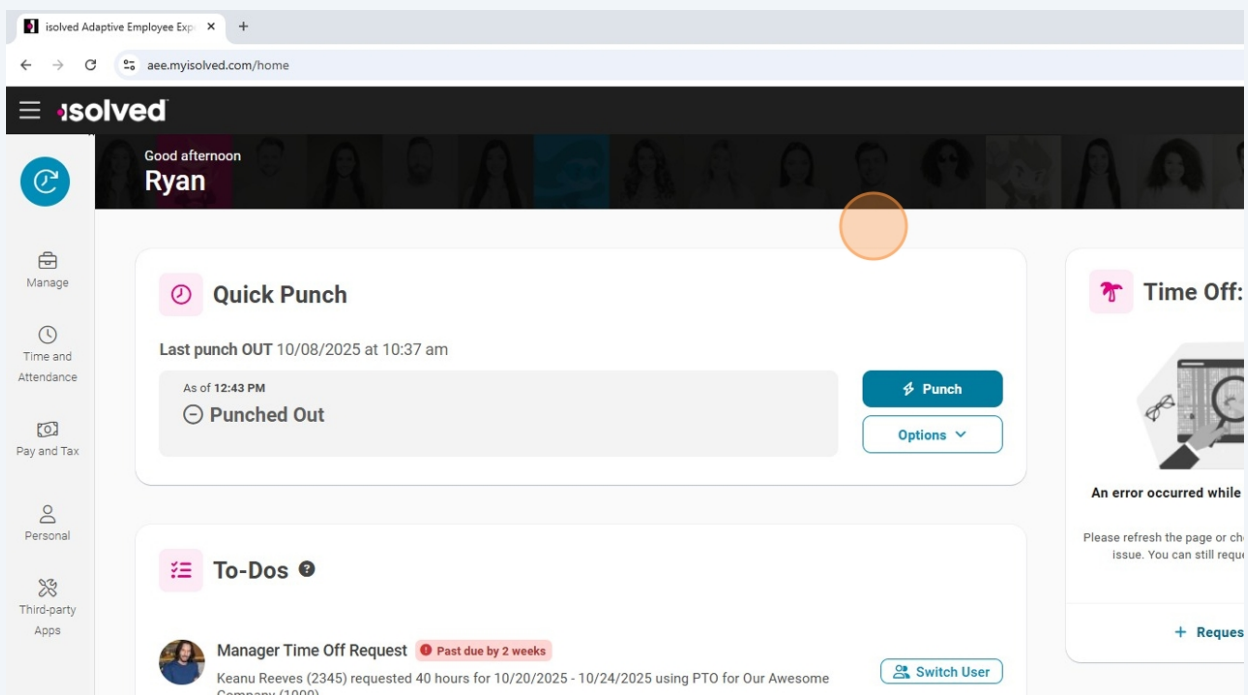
isolved Adaptive Employee Exp ×
+
aee.myisolved.com/home

isolved

Good afternoon
Ryan

Manage
Time and Attendance
Pay and Tax
Personal
Third-party Apps

Quick Punch

Last punch OUT 10/08/2025 at 10:37 am

As of 12:43 PM
Punched Out

Punch
Options

To-Dos

Manager Time Off Request
Past due by 2 weeks
Keanu Reeves (2345) requested 40 hours for 10/20/2025 - 10/24/2025 using PTO for Our Awesome Company (1000)

Switch User

Time Off:

An error occurred while

Please refresh the page or ch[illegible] issue. You can still requ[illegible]

+ Reques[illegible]